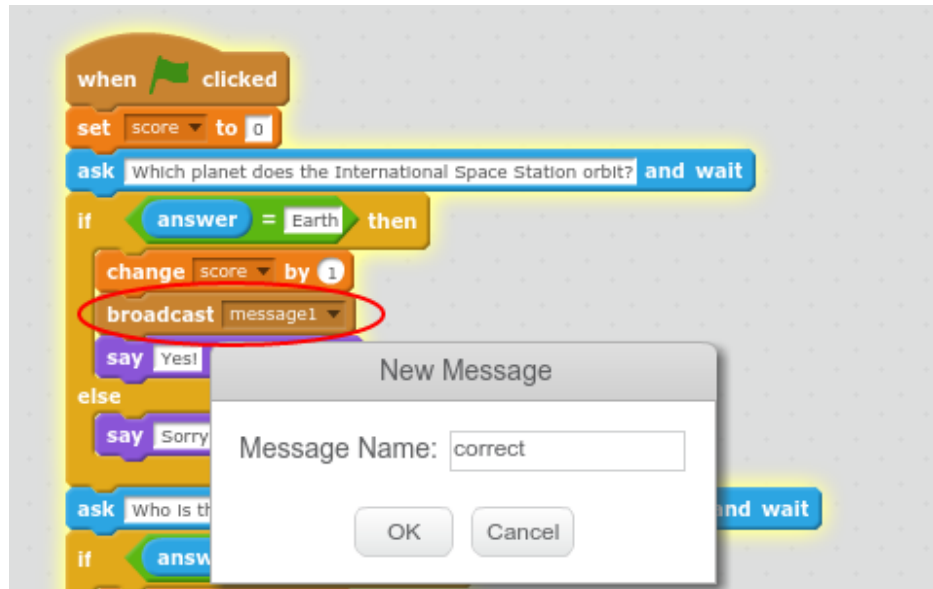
when clicked
set score to 0
ask Which planet does the International Space Station orbit? and wait
if answer = Earth then
change score by 1
broadcast message1
say Yes!
else
say Sorry
ask Who is th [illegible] and wait
if answ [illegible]

New Message
Message Name: correct
OK
Cancel